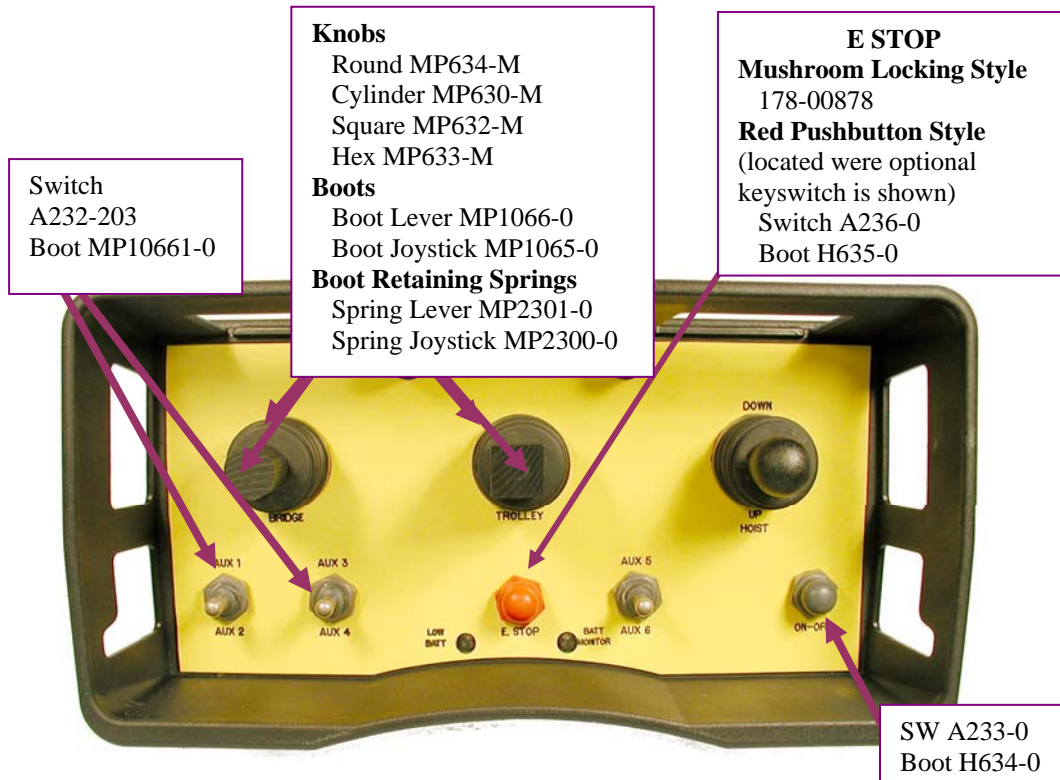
Switch
A232-203
Boot MP10661-0

**Knobs**
Round MP634-M
Cylinder MP630-M
Square MP632-M
Hex MP633-M
**Boots**
Boot Lever MP1066-0
Boot Joystick MP1065-0
**Boot Retaining Springs**
Spring Lever MP2301-0
Spring Joystick MP2300-0

**E STOP**
**Mushroom Locking Style**
178-00878
**Red Pushbutton Style**
(located were optional keyswitch is shown)
Switch A236-0
Boot H635-0

DOWN

BRIDGE

TROLLEY

UP
HOIST

AUX 1
AUX 2

AUX 3
AUX 4

LOW BATT

E. STOP

BATT MONITOR

AUX 5
AUX 6

ON-OFF

SW A233-0
Boot H634-0